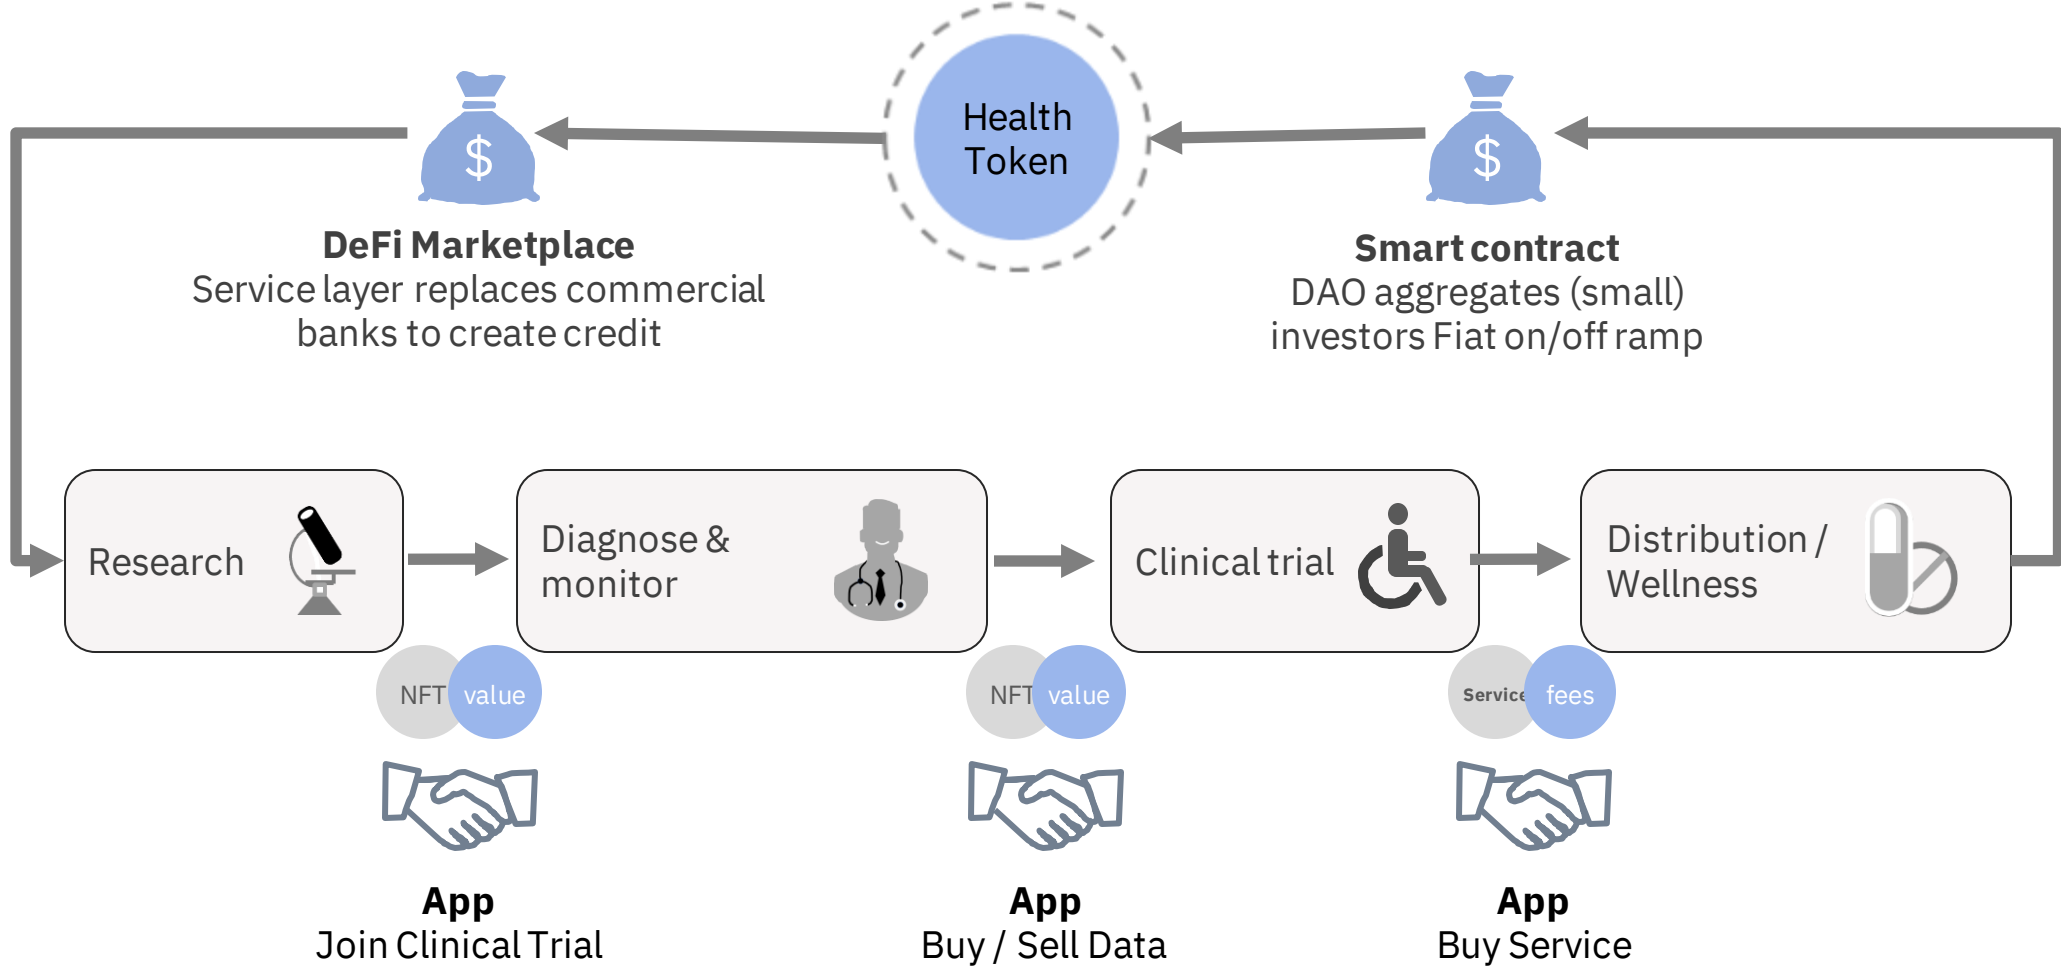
Health Token

$

DeFi Marketplace
Service layer replaces commercial banks to create credit

$

Smart contract
DAO aggregates (small) investors Fiat on/off ramp

Research

Diagnose & monitor

Clinical trial

Distribution / Wellness

NFT value

NFT value

Service fees

App
Join Clinical Trial

App
Buy / Sell Data

App
Buy Service